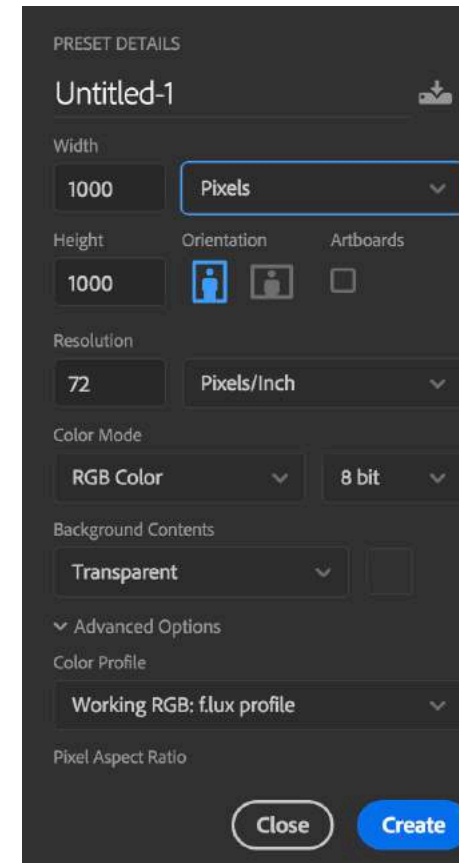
PRESET DETAILS

Untitled-1

Width

1000

Pixels

Height

Orientation

Artboards

1000

Resolution

72

Pixels/Inch

Color Mode

RGB Color

8 bit

Background Contents

Transparent

Advanced Options

Color Profile

Working RGB: f.lux profile

Pixel Aspect Ratio

Close

Create